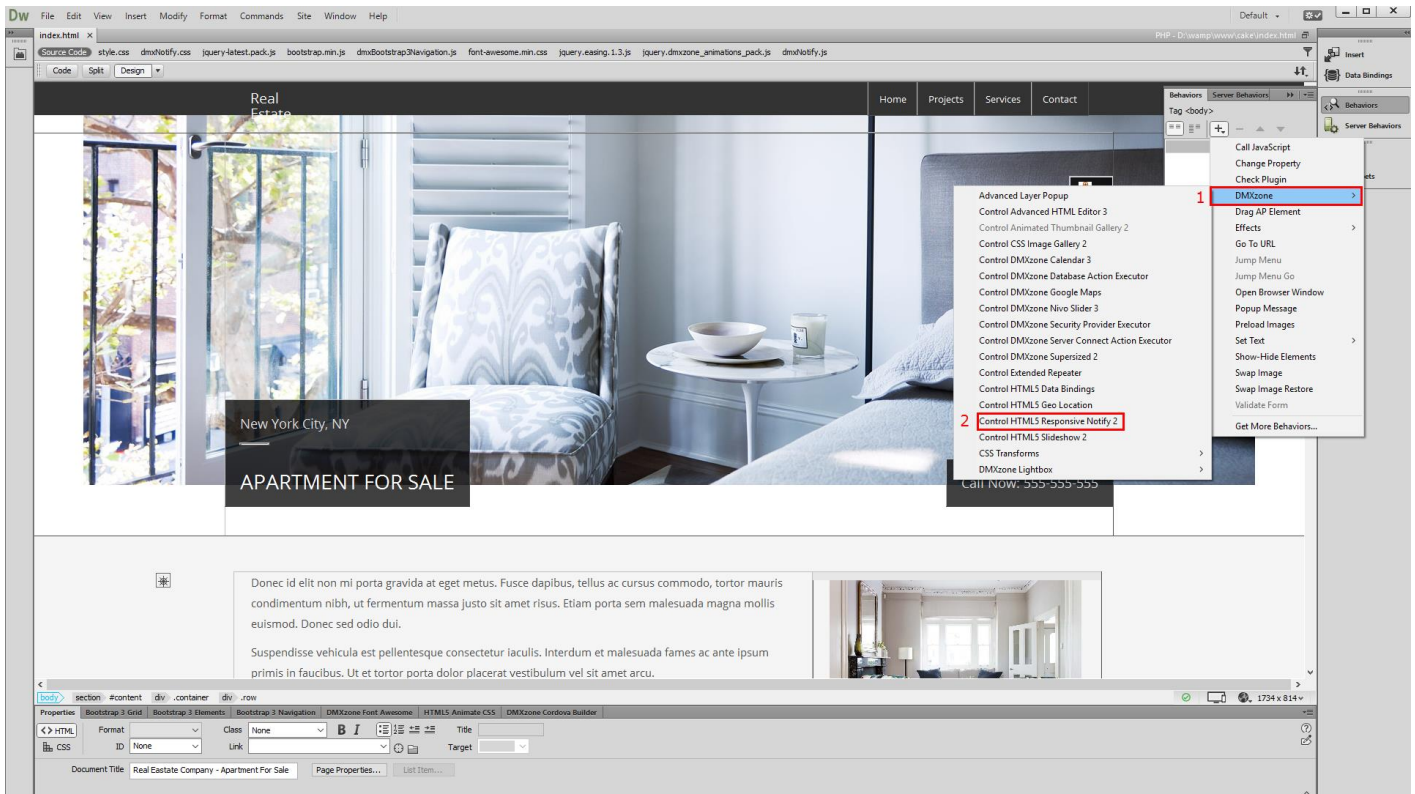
Dw File Edit View Insert Modify Format Commands Site Window Help

Default

index.html ×

PHP - D:\wamp\www\cake\index.html

Source Code style.css dmxNotify.css jquery-latest.pack.js bootstrap.min.js dmxBootstrap3Navigation.js font-awesome.min.css jquery.easing.1.3.js jquery.dmxzone_animations_pack.js dmxNotify.js

Code Split Design

Insert
Data Bindings
Behaviors
Server Behaviors

Real Estate

Home Projects Services Contact

Behaviors Server Behaviors
Tag <body>

Call JavaScript
Change Property
Check Plugin
1 DMXzone
Drag AP Element
Effects
Go To URL
Jump Menu
Jump Menu Go
Open Browser Window
Popup Message
Preload Images
Set Text
Show-Hide Elements
Swap Image
Swap Image Restore
Validate Form
Get More Behaviors...

Advanced Layer Popup
Control Advanced HTML Editor 3
Control Animated Thumbnail Gallery 2
Control CSS Image Gallery 2
Control DMXzone Calendar 3
Control DMXzone Database Action Executor
Control DMXzone Google Maps
Control DMXzone Nivo Slider 3
Control DMXzone Security Provider Executor
Control DMXzone Server Connect Action Executor
Control DMXzone Supersized 2
Control Extended Repeater
Control HTML5 Data Bindings
Control HTML5 Geo Location
2 Control HTML5 Responsive Notify 2
Control HTML5 Slideshow 2
CSS Transforms
DMXzone Lightbox

New York City, NY

APARTMENT FOR SALE

Call Now: 555-555-555

Donec id elit non mi porta gravida at eget metus. Fusce dapibus, tellus ac cursus commodo, tortor mauris condimentum nibh, ut fermentum massa justo sit amet risus. Etiam porta sem malesuada magna mollis euismod. Donec sed odio dui.

Suspendisse vehicula est pellentesque consectetur iaculis. Interdum et malesuada fames ac ante ipsum primis in faucibus. Ut et tortor porta dolor placerat vestibulum vel sit amet arcu.

body section #content div .container div .row

1734 x 814

Properties Bootstrap 3 Grid Bootstrap 3 Elements Bootstrap 3 Navigation DMXzone Font Awesome HTML5 Animate CSS DMXzone Cordova Builder

<> HTML Format Class None B I Title
CSS ID None Link Target

Document Title Real Eastate Company - Apartment For Sale Page Properties... List Item...